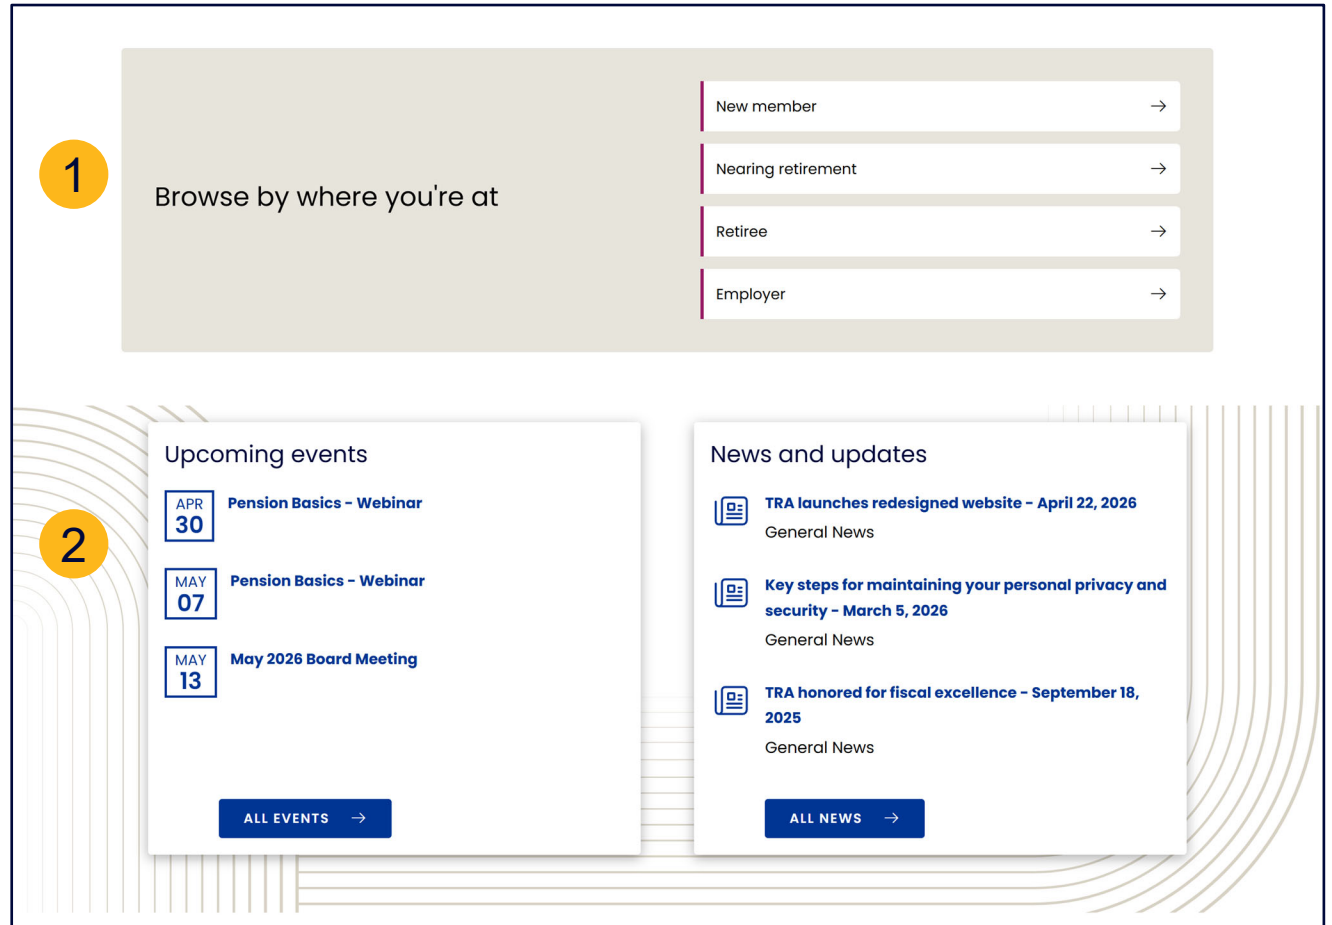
1

Browse by where you're at

New member →

Nearing retirement →

Retiree →

Employer →

2

Upcoming events

APR 30 Pension Basics - Webinar

MAY 07 Pension Basics - Webinar

MAY 13 May 2026 Board Meeting

ALL EVENTS →

News and updates

TRA launches redesigned website - April 22, 2026
General News

Key steps for maintaining your personal privacy and security - March 5, 2026
General News

TRA honored for fiscal excellence - September 18, 2025
General News

ALL NEWS →